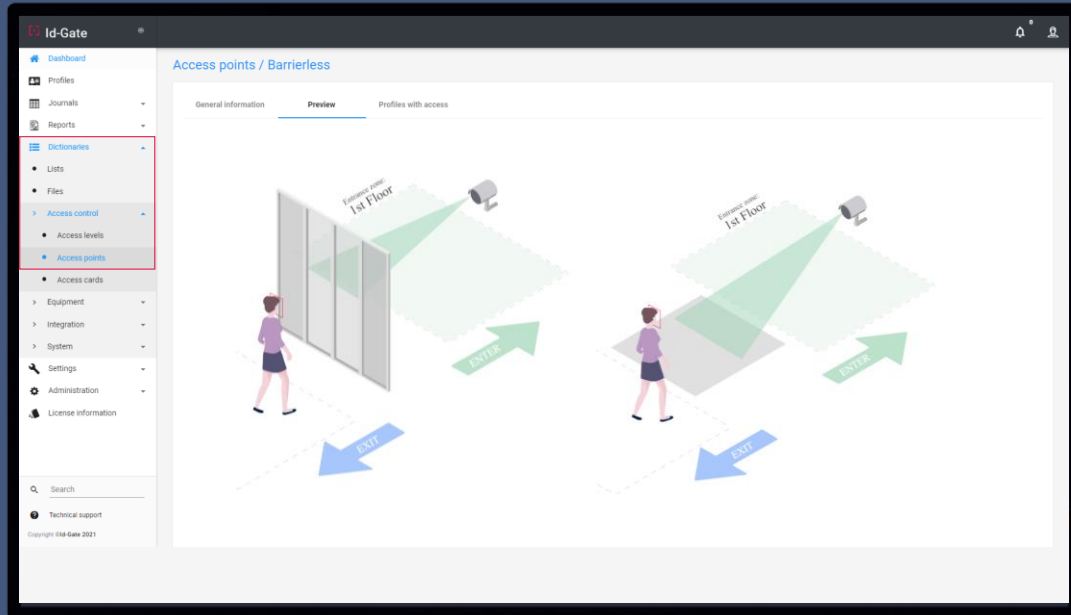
Id-Gate

Dashboard
Profiles
Journals
Reports
Dictionaries
Lists
Files
Access control
Access levels
Access points
Access cards
Equipment
Integration
System
Settings
Administration
License information

Search
Technical support
Copyright ©Id-Gate 2021

Access points / Barrierless

General information
Preview
Profiles with access

Entrance zone:
1st Floor
ENTER
EXIT

Entrance zone:
1st Floor
ENTER
EXIT